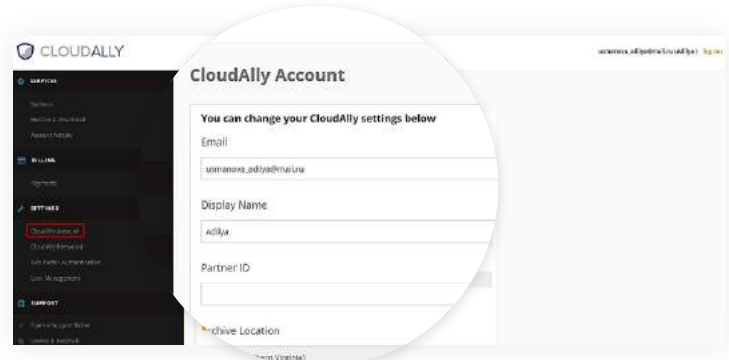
CLOUDALLY

usmanova_adiya@mail.ru (adilya) log out

SERVICES

Services

Restore & Download

Account Activity

BILLING

Payments

SETTINGS

CloudAlly Account

CloudAlly Password

Two Factor Authentication

User Management

SUPPORT

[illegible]

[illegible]

CloudAlly Account

You can change your CloudAlly settings below

Email

usmanova_adilya@mail.ru

Display Name

Adilya

Partner ID

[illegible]rchive Location

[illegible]hern Virginia)